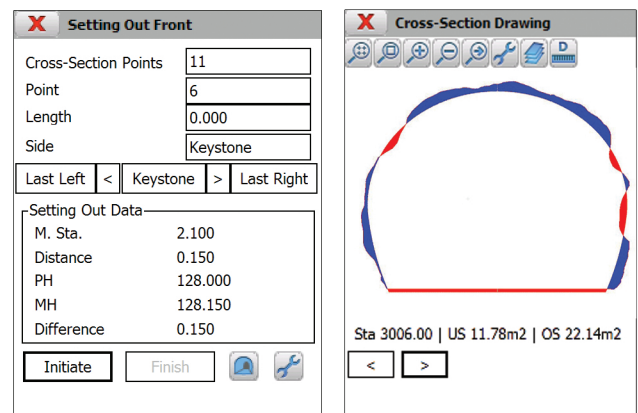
X Setting Out Front

Cross-Section Points 11
Point 6
Length 0.000
Side Keystone

Last Left < Keystone > Last Right

Setting Out Data
| | |
|---|---|
| M. Sta. | 2.100 |
| Distance | 0.150 |
| PH | 128.000 |
| MH | 128.150 |
| Difference | 0.150 |

Initiate Finish

X Cross-Section Drawing

D

Sta 3006.00 | US 11.78m2 | OS 22.14m2

< >